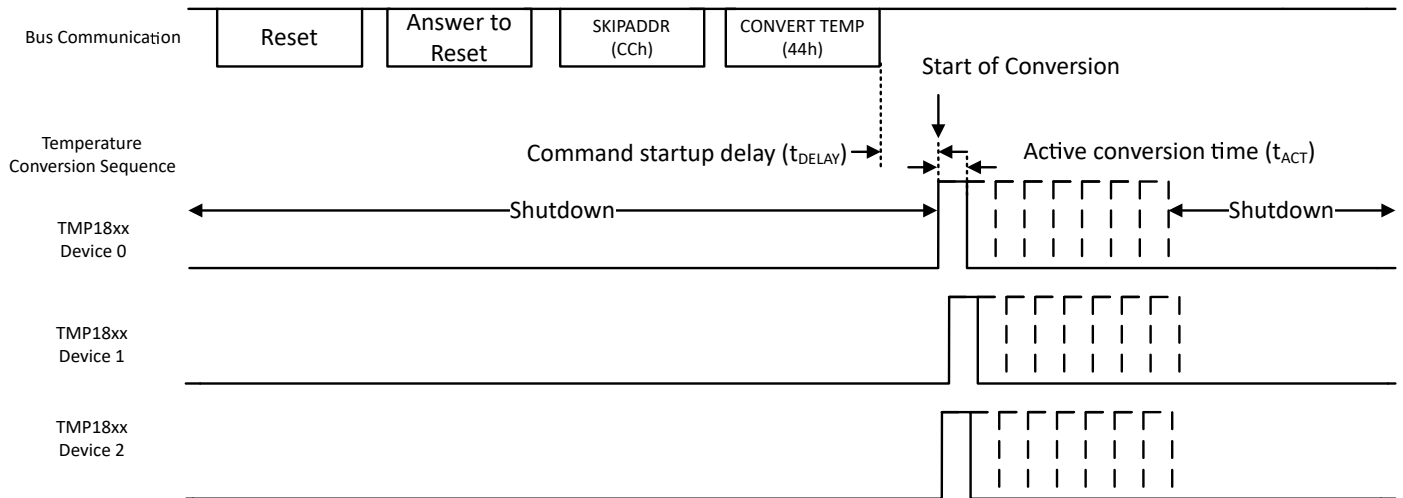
Bus Communication

Reset

Answer to Reset

SKIPADDR (CCh)

CONVERT TEMP (44h)

Start of Conversion

Temperature Conversion Sequence

Command startup delay ($t_{DELAY}$)

Active conversion time ($t_{ACT}$)

Shutdown

Shutdown

TMP18xx Device 0

TMP18xx Device 1

TMP18xx Device 2